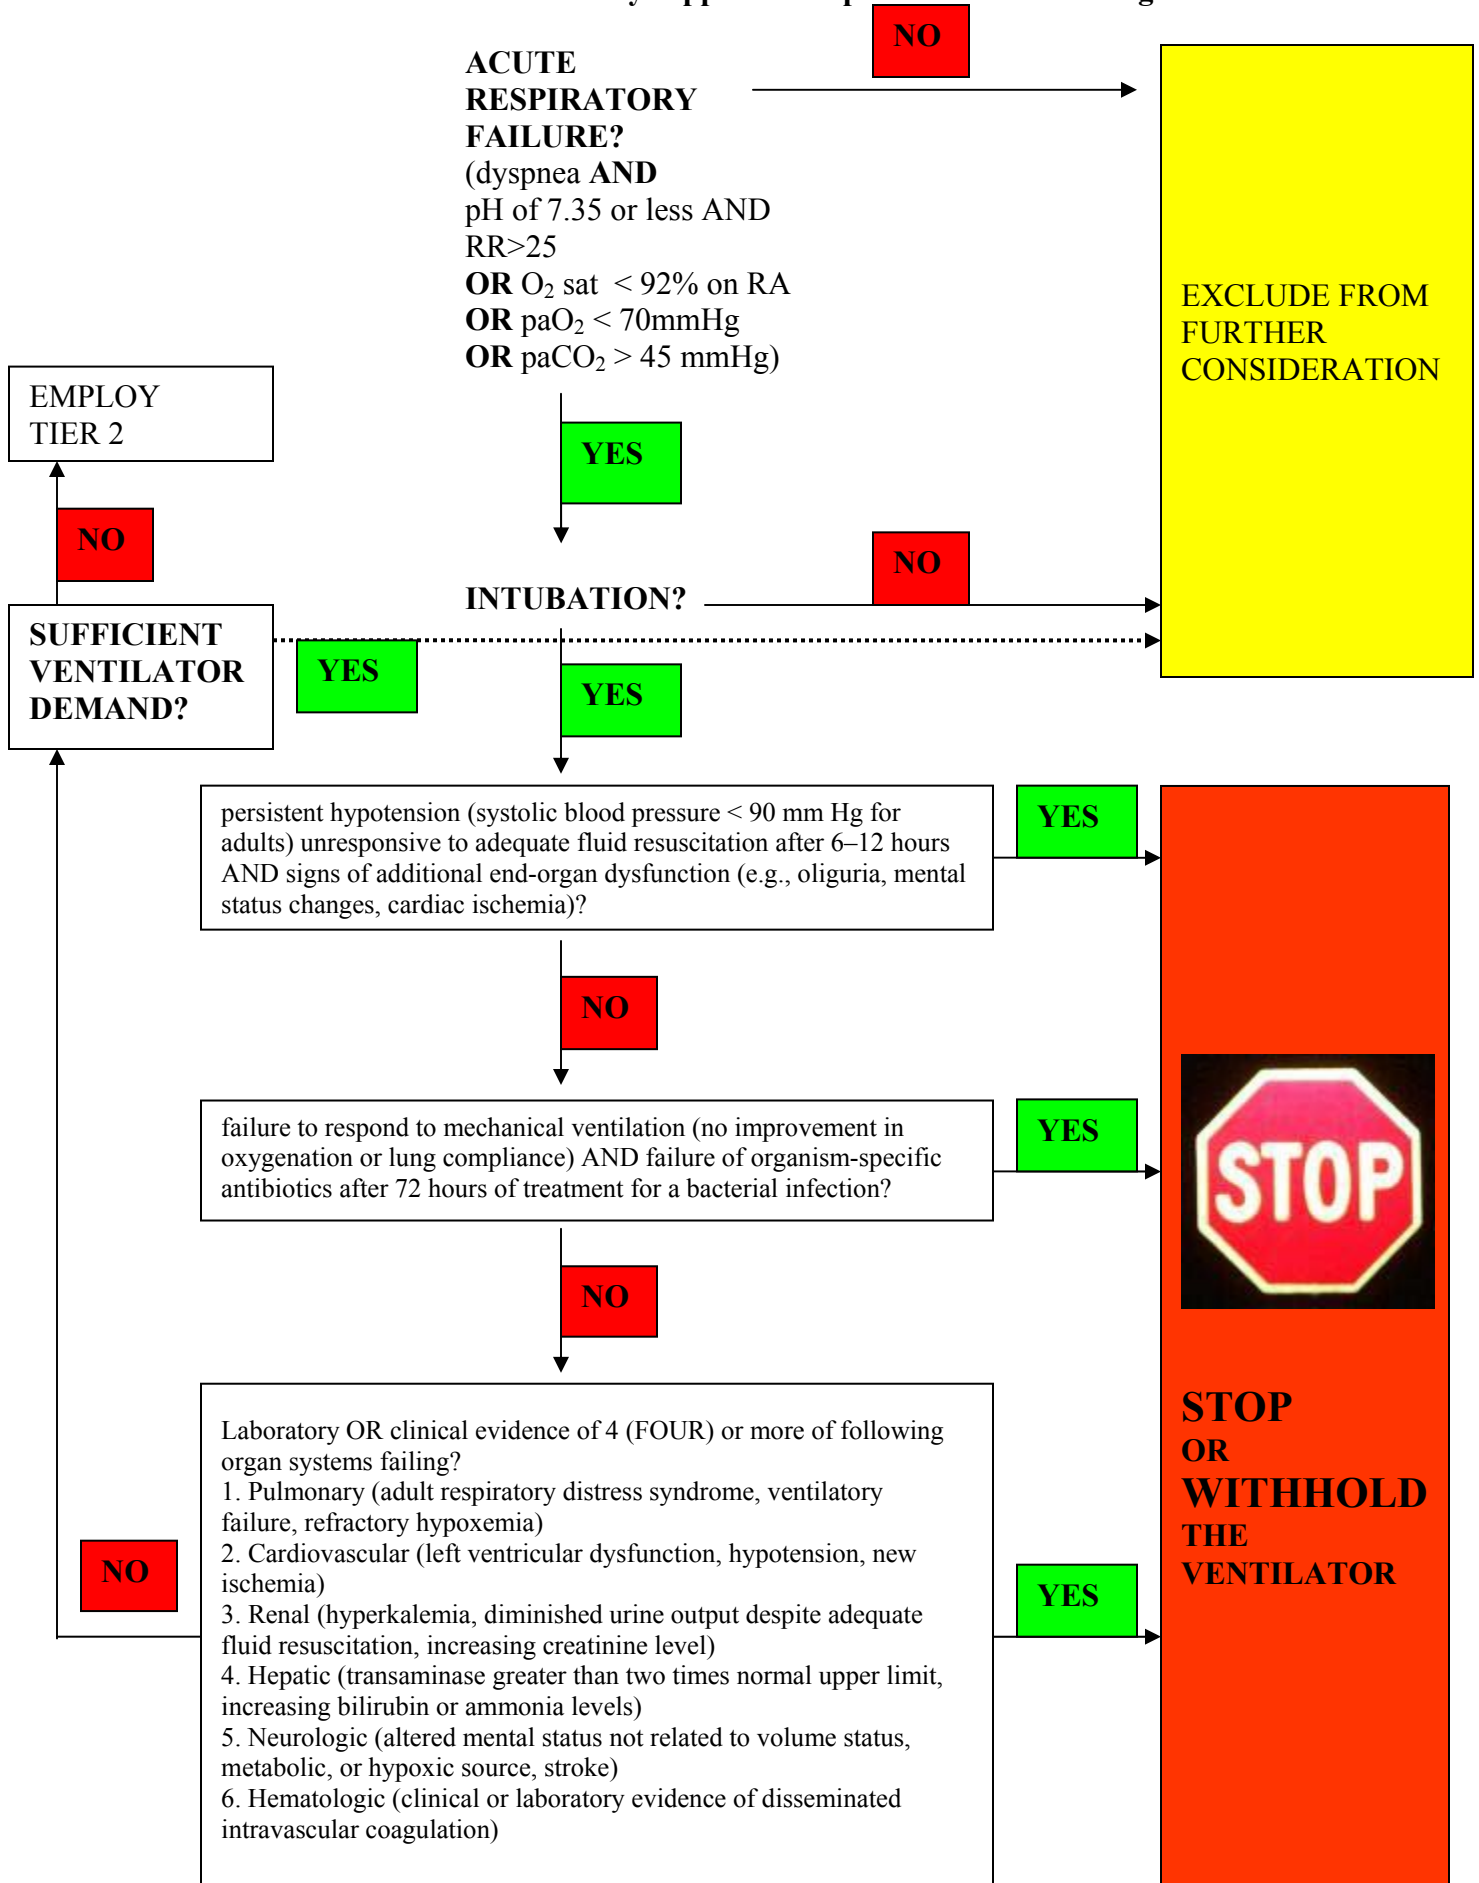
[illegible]

ACUTE RESPIRATORY FAILURE?
(dyspnea **AND** pH of 7.35 or less AND RR>25
**OR** $O_2$ sat < 92% on RA
**OR** $paO_2$ < 70mmHg
**OR** $paCO_2$ > 45 mmHg)

NO

EXCLUDE FROM FURTHER CONSIDERATION

EMPLOY TIER 2

NO

YES

INTUBATION?

NO

SUFFICIENT VENTILATOR DEMAND?

YES

YES

persistent hypotension (systolic blood pressure < 90 mm Hg for adults) unresponsive to adequate fluid resuscitation after 6–12 hours AND signs of additional end-organ dysfunction (e.g., oliguria, mental status changes, cardiac ischemia)?

YES

NO

failure to respond to mechanical ventilation (no improvement in oxygenation or lung compliance) AND failure of organism-specific antibiotics after 72 hours of treatment for a bacterial infection?

YES

STOP

NO

Laboratory OR clinical evidence of 4 (FOUR) or more of following organ systems failing?
1. Pulmonary (adult respiratory distress syndrome, ventilatory failure, refractory hypoxemia)
2. Cardiovascular (left ventricular dysfunction, hypotension, new ischemia)
3. Renal (hyperkalemia, diminished urine output despite adequate fluid resuscitation, increasing creatinine level)
4. Hepatic (transaminase greater than two times normal upper limit, increasing bilirubin or ammonia levels)
5. Neurologic (altered mental status not related to volume status, metabolic, or hypoxic source, stroke)
6. Hematologic (clinical or laboratory evidence of disseminated intravascular coagulation)

NO

YES

STOP OR WITHHOLD THE VENTILATOR